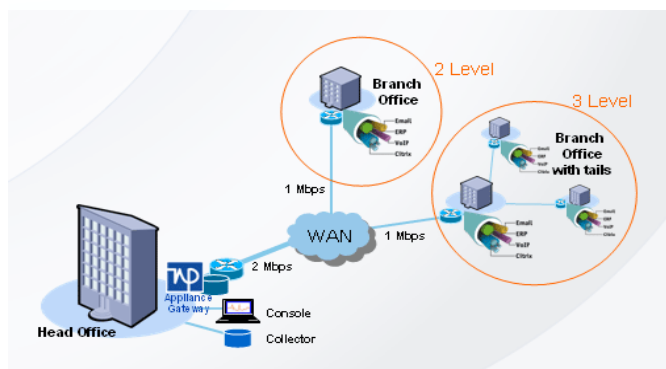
2 Level

Branch Office

Email
ERP
VoIP
Citrix

3 Level

Branch Office with tails

Email
ERP
VoIP
Citrix

Email
ERP
VoIP
Citrix

Email
ERP
VoIP
Citrix

1 Mbps

WAN

1 Mbps

2 Mbps

Appliance Gateway

Head Office

Console

Collector